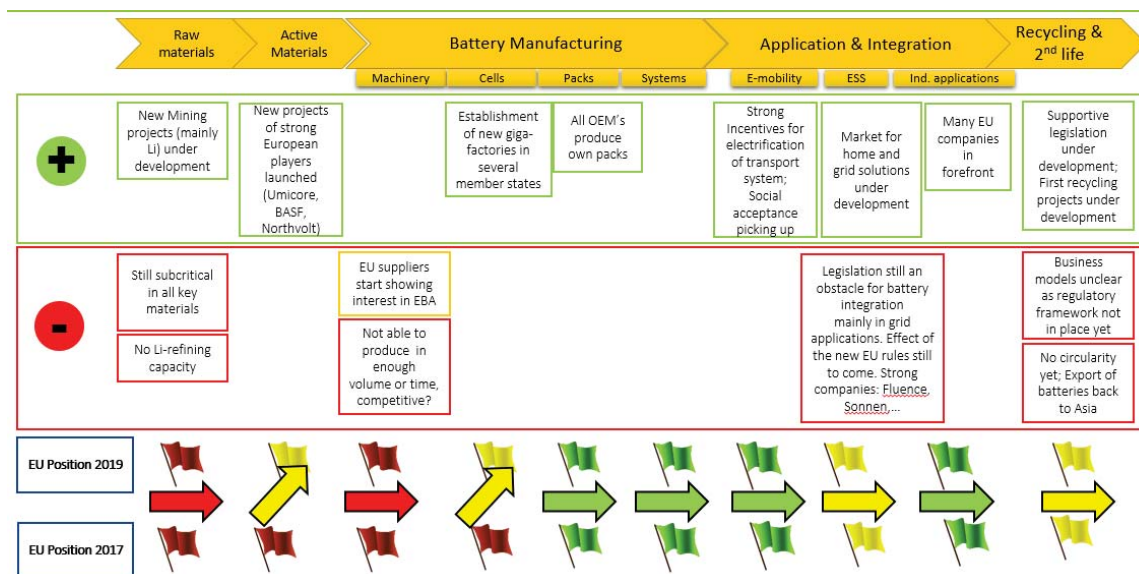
Raw materials

Active Materials

Battery Manufacturing

Application & Integration

Recycling & $2^{nd}$ life

Machinery

Cells

Packs

Systems

E-mobility

ESS

Ind. applications

New Mining projects (mainly Li) under development

New projects of strong European players launched (Umicore, BASF, Northvolt)

Establishment of new giga-factories in several member states

All OEM's produce own packs

Strong Incentives for electrification of transport system; Social acceptance picking up

Market for home and grid solutions under development

Many EU companies in forefront

Supportive legislation under development; First recycling projects under development

Still subcritical in all key materials

No Li-refining capacity

EU suppliers start showing interest in EBA

Not able to produce in enough volume or time, competitive?

Legislation still an obstacle for battery integration mainly in grid applications. Effect of the new EU rules still to come. Strong companies: Fluence, Sonnen,...

Business models unclear as regulatory framework not in place yet

No circularity yet; Export of batteries back to Asia

EU Position 2019

EU Position 2017